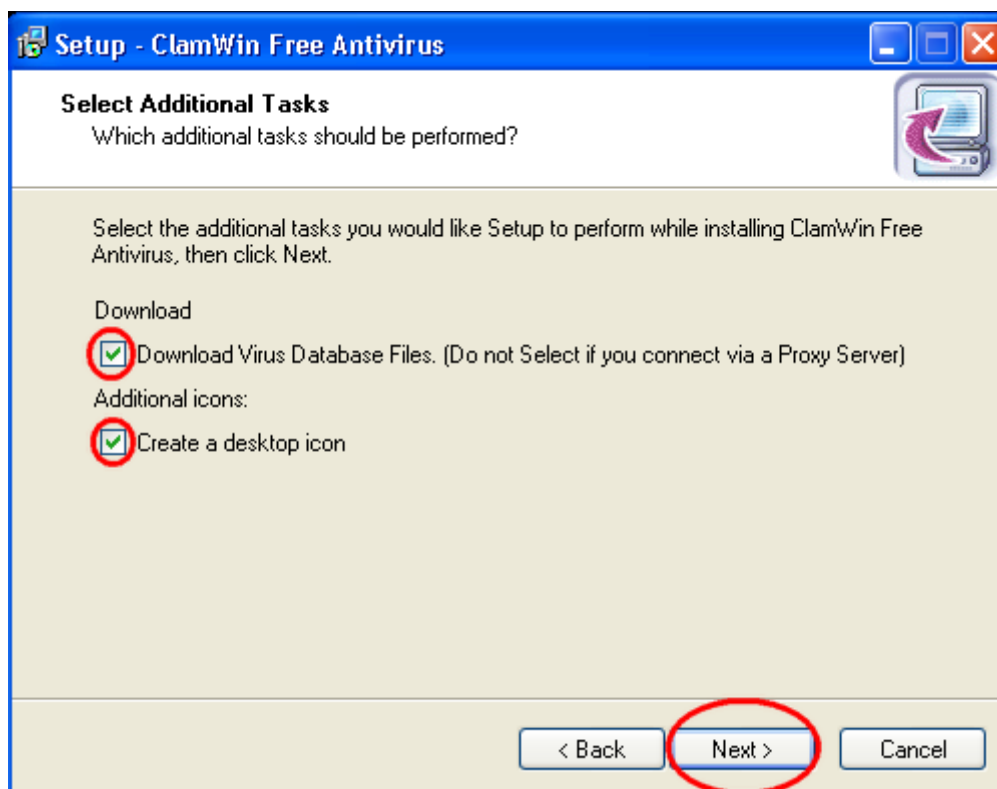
Setup - ClamWin Free Antivirus

Select Additional Tasks
Which additional tasks should be performed?

Select the additional tasks you would like Setup to perform while installing ClamWin Free Antivirus, then click Next.

Download

Download Virus Database Files. (Do not Select if you connect via a Proxy Server)

Additional icons:

Create a desktop icon

< Back
Next >
Cancel